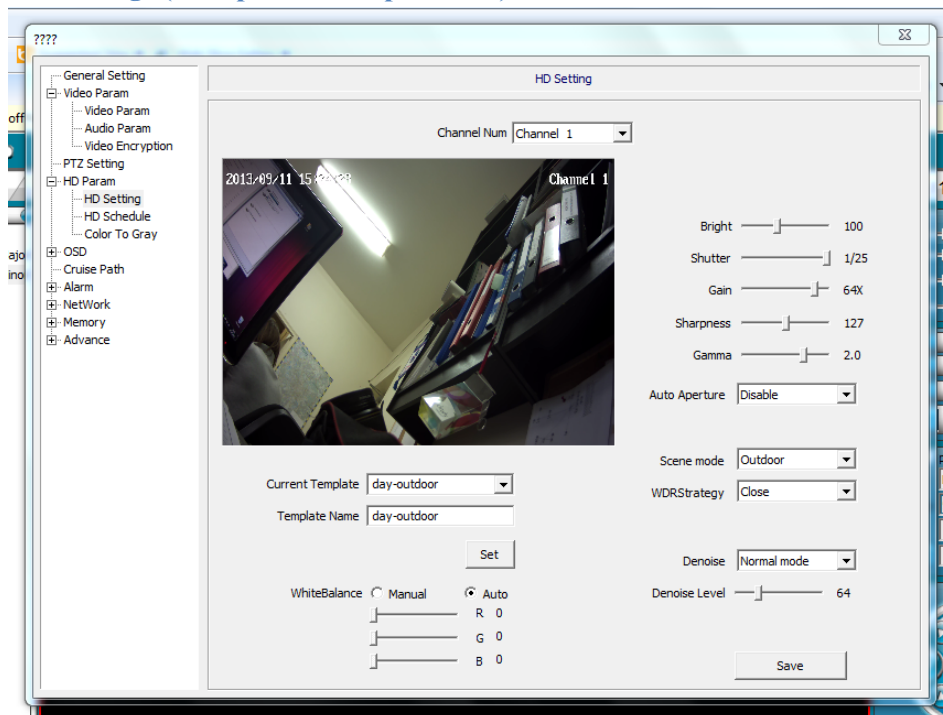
????

General Setting
Video Param
Video Param
Audio Param
Video Encryption
PTZ Setting
HD Param
HD Setting
HD Schedule
Color To Gray
OSD
Cruise Path
Alarm
NetWork
Memory
Advance

HD Setting

Channel Num Channel 1

2013/09/11 15:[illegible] Channel 1

Bright 100
Shutter 1/25
Gain 64X
Sharpness 127
Gamma 2.0
Auto Aperture Disable

Scene mode Outdoor
WDRStrategy Close

Denoise Normal mode
Denoise Level 64

Current Template day-outdoor
Template Name day-outdoor

Set

WhiteBalance Manual Auto
R 0
G 0
B 0

Save